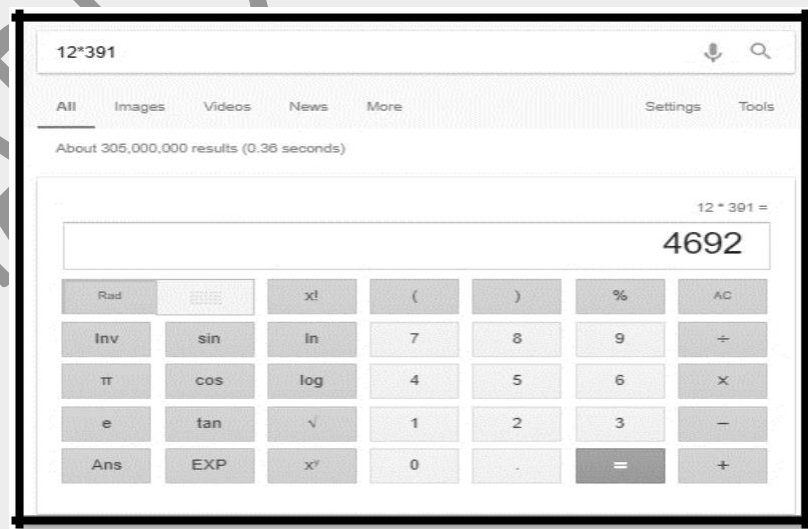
12*391

All Images Videos News More Settings Tools

About 305,000,000 results (0.36 seconds)

12 * 391 =

4692

| Rad | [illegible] | x! | ( | ) | % | AC |
|---|---|---|---|---|---|---|
| Inv | sin | ln | 7 | 8 | 9 | ÷ |
| π | cos | log | 4 | 5 | 6 | × |
| e | tan | √ | 1 | 2 | 3 | − |
| Ans | EXP | $x^y$ | 0 | . | = | + |